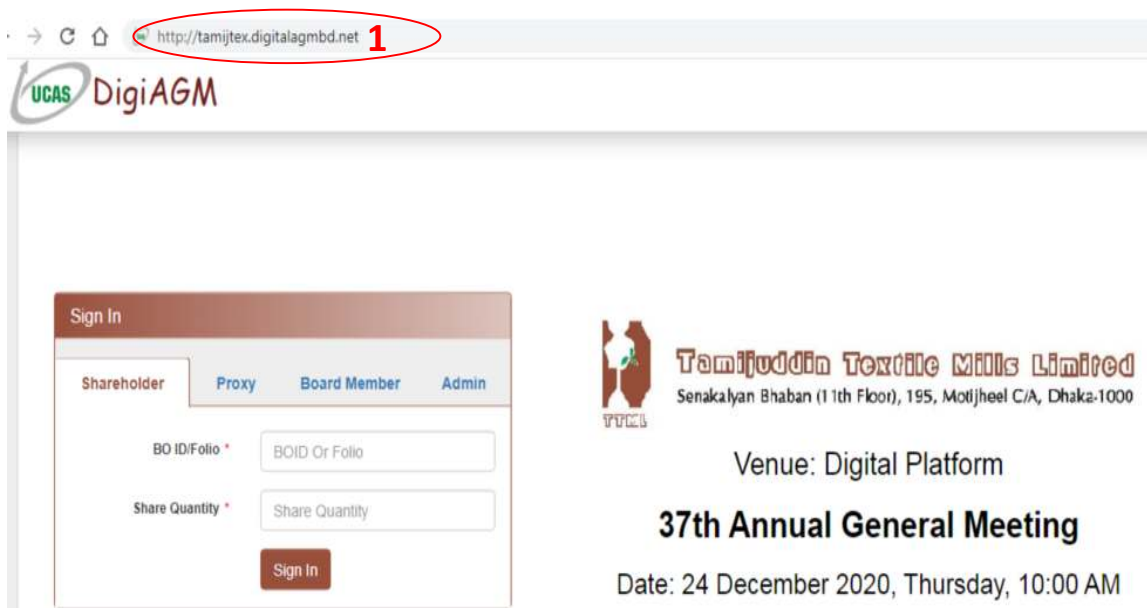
http://tamijtex.digitalagmbd.net 1

UCAS DigiAGM

Sign In

Shareholder Proxy Board Member Admin

BO ID/Folio *
BOID Or Folio

Share Quantity *
Share Quantity

Sign In

TTML

Tamijuddin Textile Mills Limited
Senakalyan Bhaban (11th Floor), 195, Motijheel C/A, Dhaka-1000

Venue: Digital Platform

37th Annual General Meeting

Date: 24 December 2020, Thursday, 10:00 AM